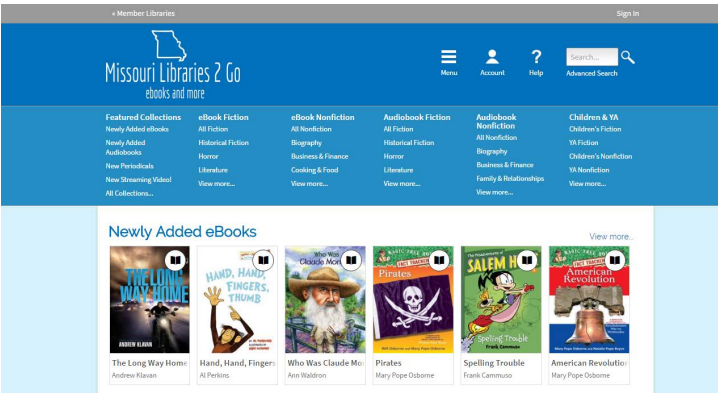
« Member Libraries

Sign In

Missouri Libraries 2 Go
ebooks and more

Menu

Account

Help

Search...

Advanced Search

Featured Collections
Newly Added eBooks
Newly Added Audiobooks
New Periodicals
New Streaming Video!
All Collections...

eBook Fiction
All Fiction
Historical Fiction
Horror
Literature
View more...

eBook Nonfiction
All Nonfiction
Biography
Business & Finance
Cooking & Food
View more...

Audiobook Fiction
All Fiction
Historical Fiction
Horror
Literature
View more...

Audiobook Nonfiction
All Nonfiction
Biography
Business & Finance
Family & Relationships
View more...

Children & YA
Children's Fiction
YA Fiction
Children's Nonfiction
YA Nonfiction
View more...

Newly Added eBooks

View more...

THE LONG WAY HOME
ANDREW KLAVAN

HAND, HAND, FINGERS, THUMB

Who Was Claude Mo

MAGIC TREE HOUSE FACT TRACKER
Pirates
Will Osborne and Mary Pope Osborne

SALEM H
Spelling Trouble
Frank Cammuso

MAGIC TREE HOUSE FACT TRACKER
American Revolution
Mary Pope Osborne and Natalie Pope Boyce

The Long Way Home
Andrew Klavan

Hand, Hand, Fingers
Al Perkins

Who Was Claude Mo
Ann Waldron

Pirates
Mary Pope Osborne

Spelling Trouble
Frank Cammuso

American Revolutio
Mary Pope Osborne